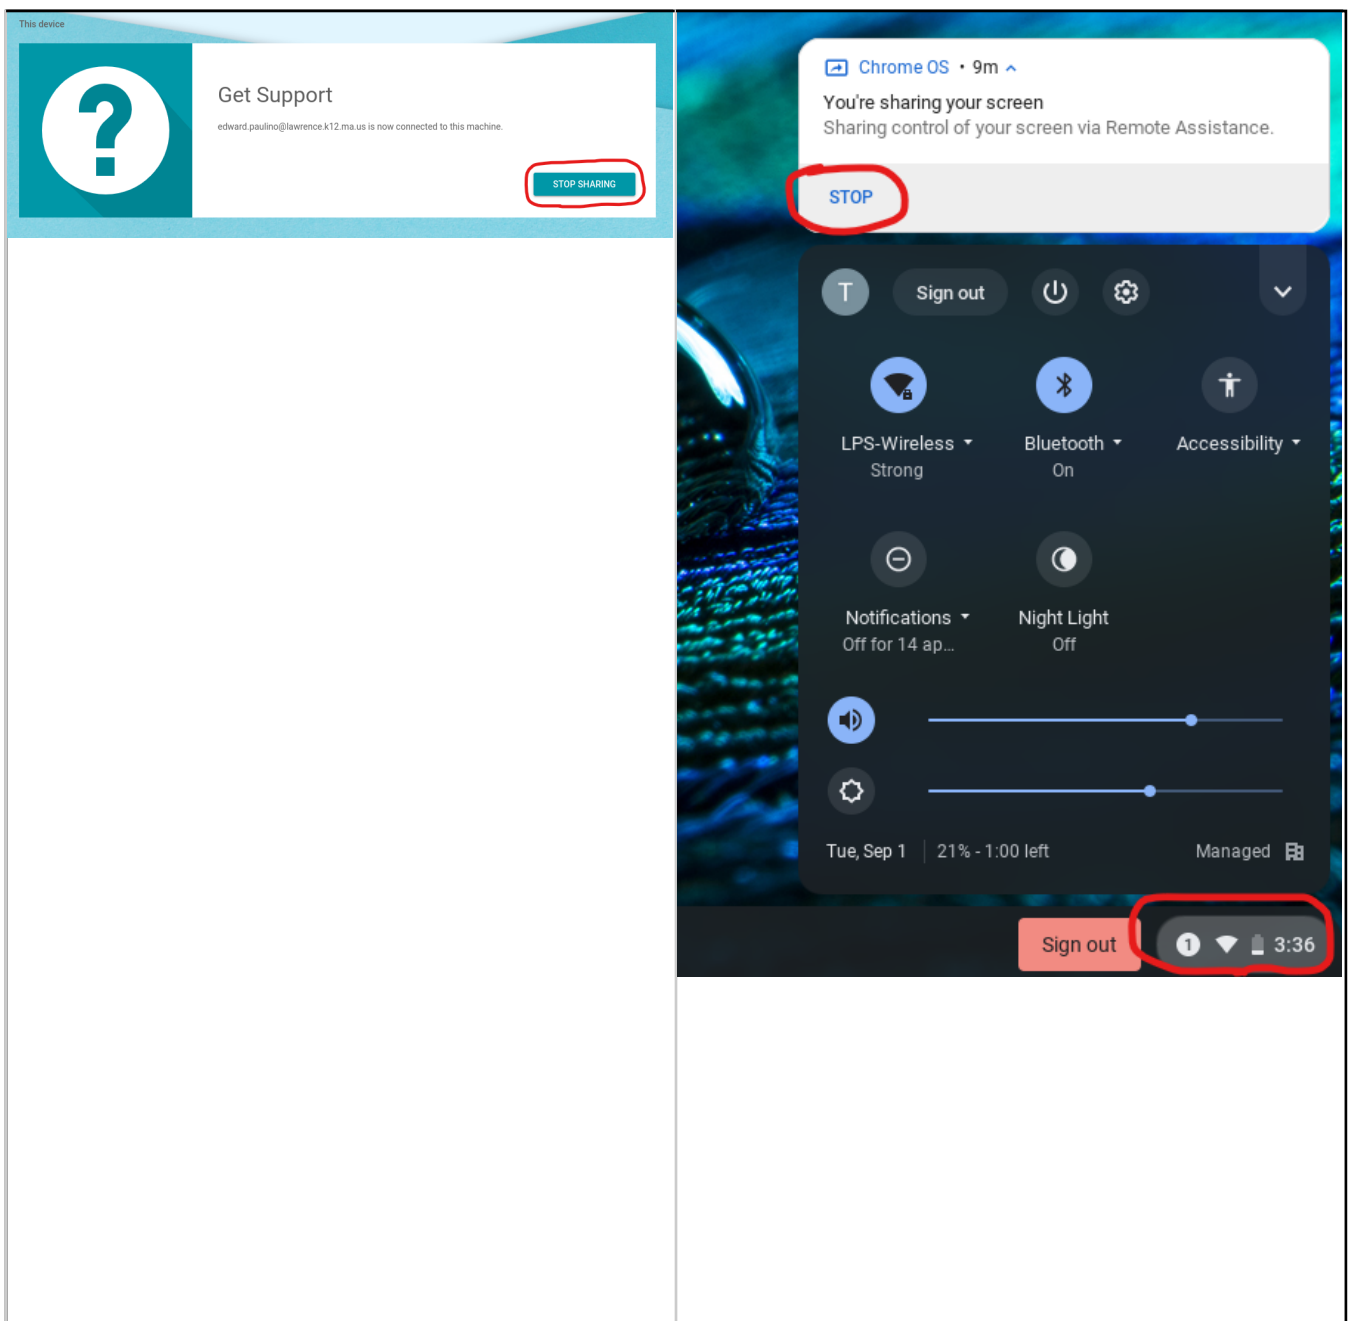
This device

?

Get Support

edward.paulino@lawrence.k12.ma.us is now connected to this machine.

STOP SHARING

Chrome OS • 9m

You're sharing your screen
Sharing control of your screen via Remote Assistance.

STOP

T
Sign out

LPS-Wireless
Strong

Bluetooth
On

Accessibility

Notifications
Off for 14 ap...

Night Light
Off

Tue, Sep 1 | 21% - 1:00 left

Managed

Sign out

1

3:36